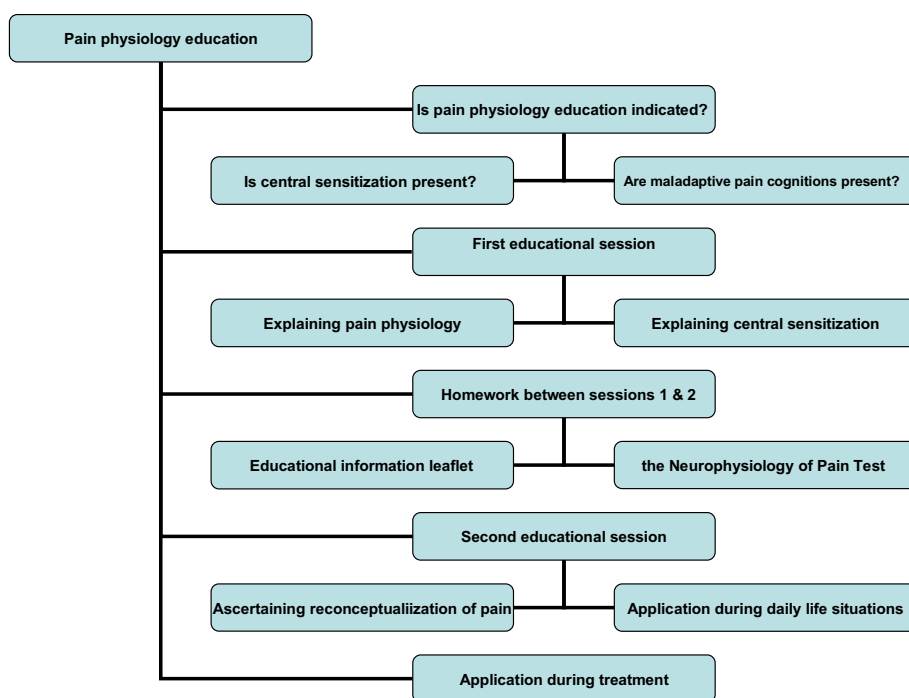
Pain physiology education

Is pain physiology education indicated?

Is central sensitization present?

Are maladaptive pain cognitions present?

First educational session

Explaining pain physiology

Explaining central sensitization

Homework between sessions 1 & 2

Educational information leaflet

the Neurophysiology of Pain Test

Second educational session

Ascertaining reconceptualiization of pain

Application during daily life situations

Application during treatment